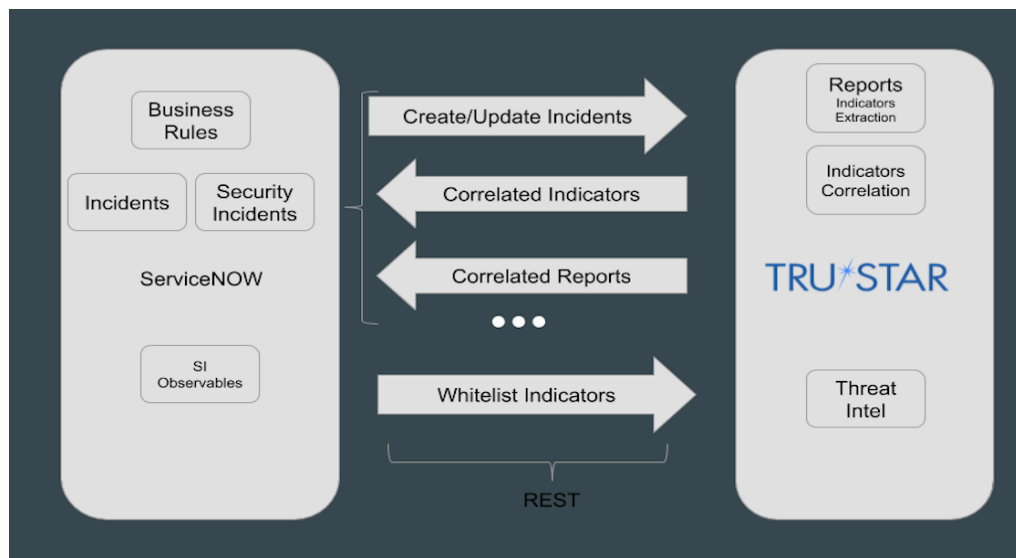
Business Rules

Incidents

Security Incidents

ServiceNOW

SI Observables

Create/Update Incidents

Correlated Indicators

Correlated Reports

Whitelist Indicators

REST

Reports
Indicators Extraction

Indicators Correlation

TRUSTAR

Threat Intel